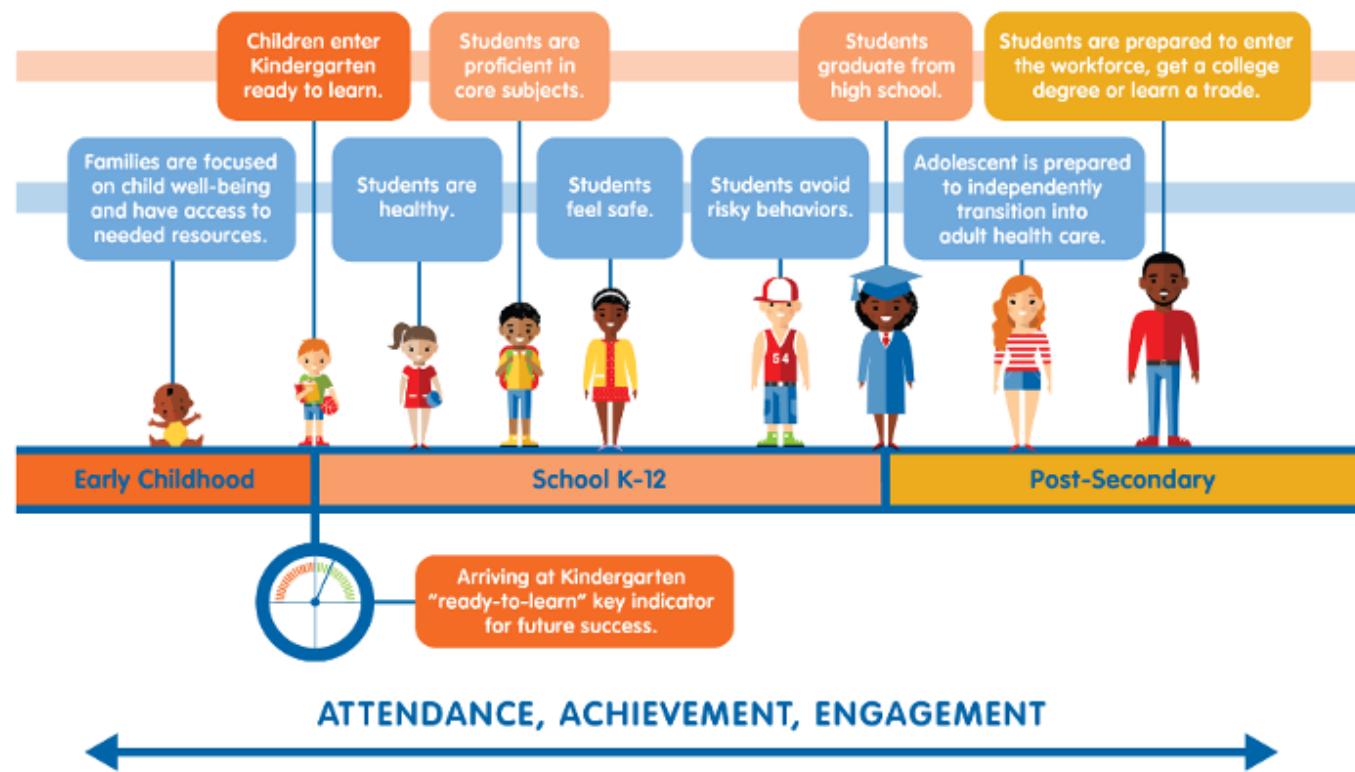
Children enter Kindergarten ready to learn.

Students are proficient in core subjects.

Students graduate from high school.

Students are prepared to enter the workforce, get a college degree or learn a trade.

Families are focused on child well-being and have access to needed resources.

Students are healthy.

Students feel safe.

Students avoid risky behaviors.

Adolescent is prepared to independently transition into adult health care.

54

Early Childhood

School K-12

Post-Secondary

Arriving at Kindergarten "ready-to-learn" key indicator for future success.

ATTENDANCE, ACHIEVEMENT, ENGAGEMENT